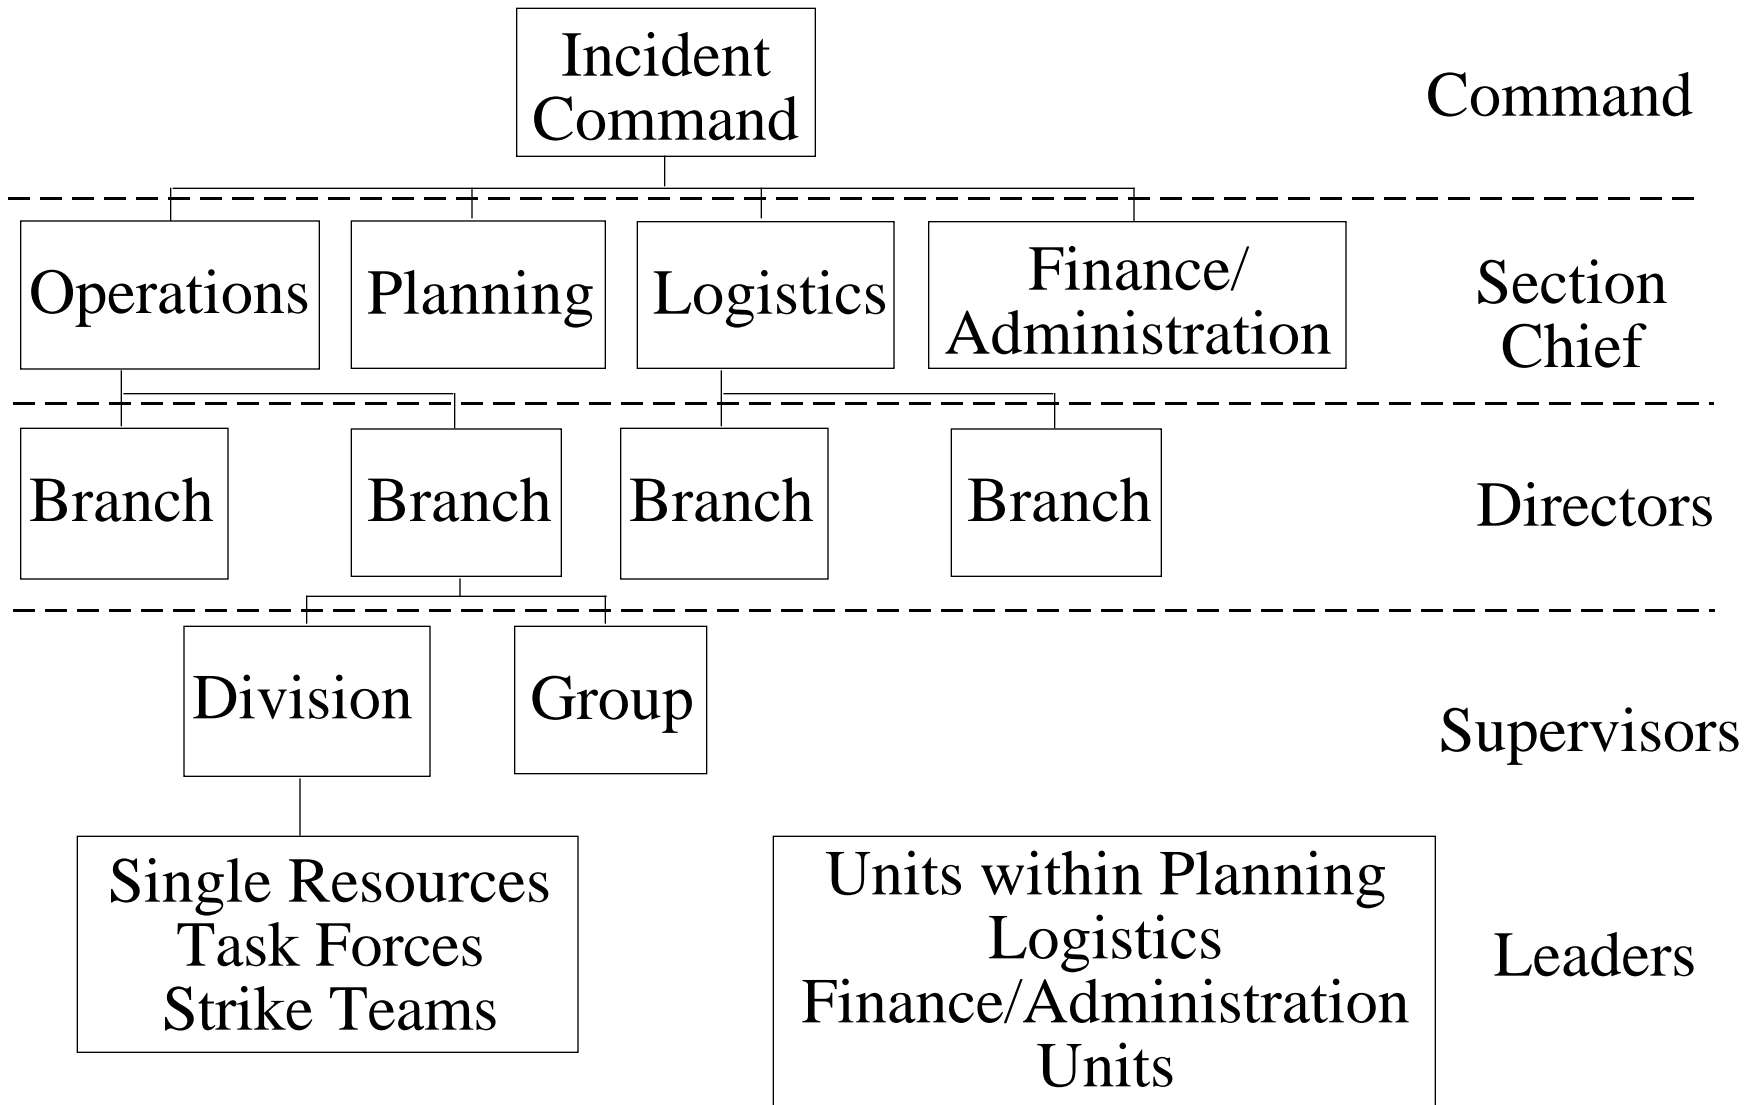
Incident Command

Command

Operations

Planning

Logistics

Finance/ Administration

Section Chief

Branch

Branch

Branch

Branch

Directors

Division

Group

Supervisors

Single Resources
Task Forces
Strike Teams

Units within Planning
Logistics
Finance/Administration
Units

Leaders